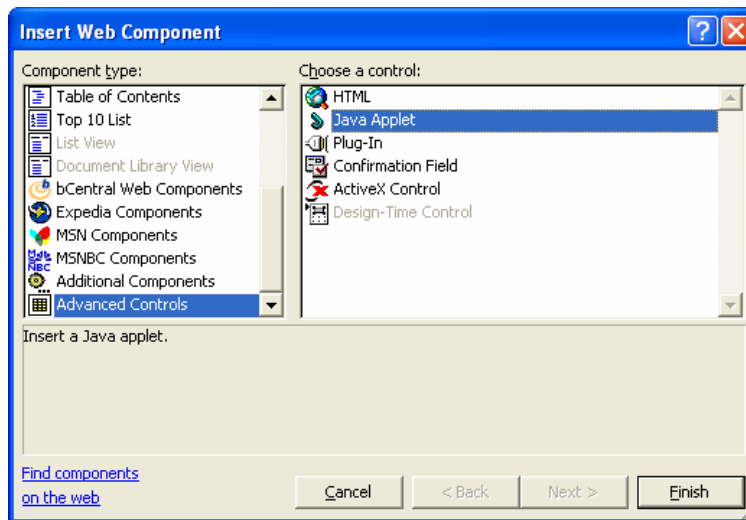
Insert Web Component

?

Component type:

Table of Contents
Top 10 List
List View
Document Library View
bCentral Web Components
Expedia Components
MSN Components
MSNBC Components
Additional Components
Advanced Controls

Choose a control:

HTML
Java Applet
Plug-In
Confirmation Field
ActiveX Control
Design-Time Control

Insert a Java applet.

Find components on the web

Cancel
< Back
Next >
Finish